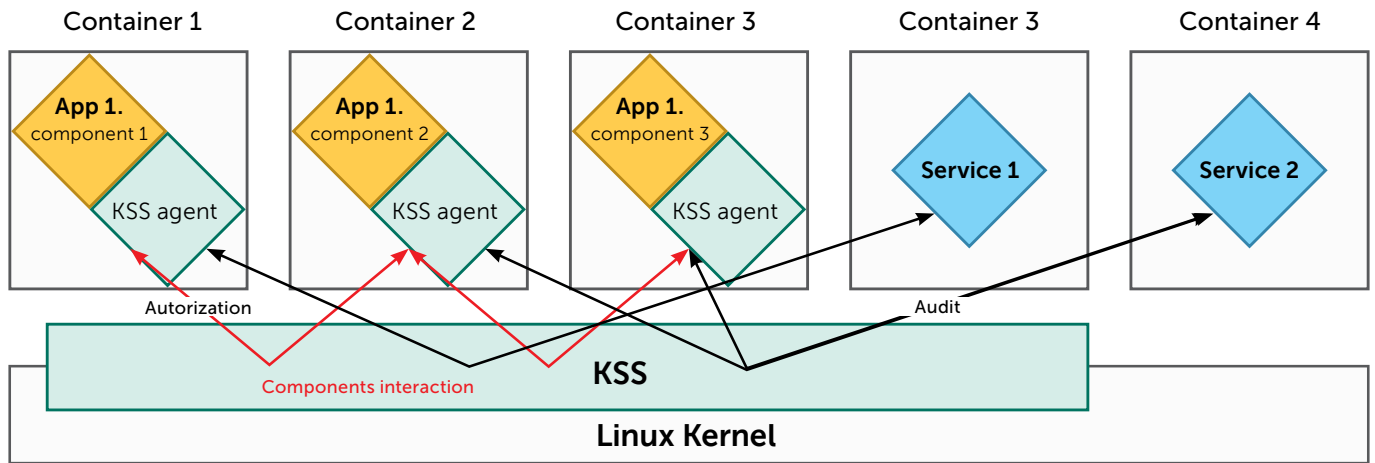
Container 1

App 1.
component 1

KSS agent

Container 2

App 1.
component 2

KSS agent

Container 3

App 1.
component 3

KSS agent

Container 3

Service 1

Container 4

Service 2

Autorization

Audit

KSS

Components interaction

Linux Kernel